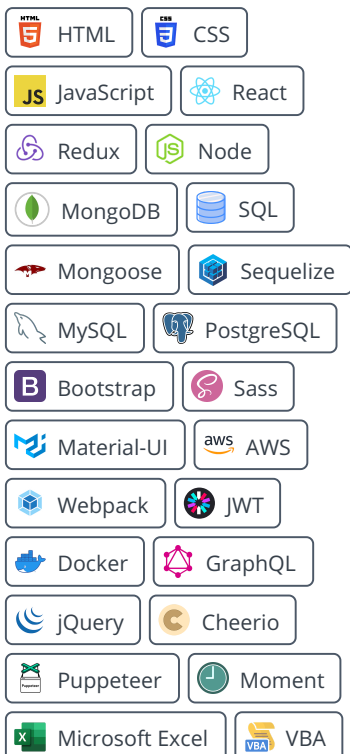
HTML
HTML
CSS
CSS
JS
JavaScript
React
Redux
JS
Node
MongoDB
SQL
Mongoose
Sequelize
MySQL
PostgreSQL
B
Bootstrap
Sass
Material-UI
aws
AWS
Webpack
JWT
Docker
GraphQL
jQuery
Cheerio
Puppeteer
Puppeteer
Moment
X
Microsoft Excel
VBA
VBA